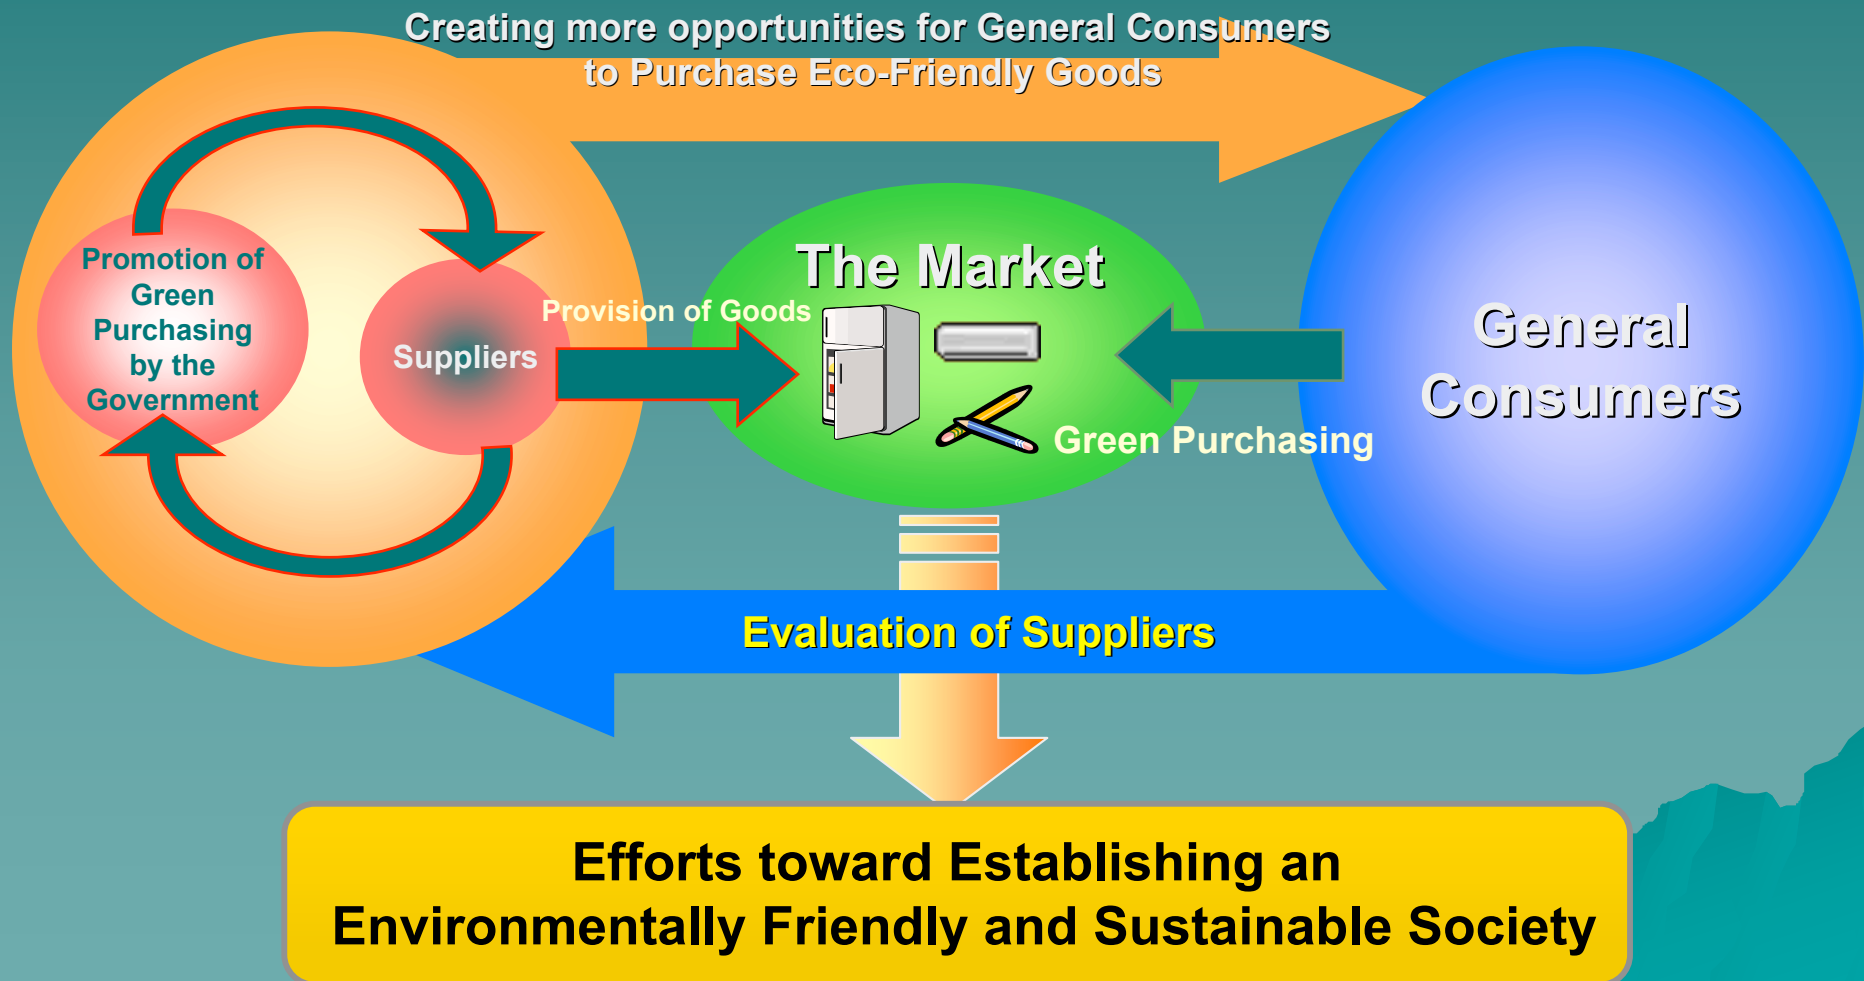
Creating more opportunities for General Consumers to Purchase Eco-Friendly Goods

Promotion of Green Purchasing by the Government

Suppliers

Provision of Goods

The Market

General Consumers

Green Purchasing

Evaluation of Suppliers

Efforts toward Establishing an Environmentally Friendly and Sustainable Society